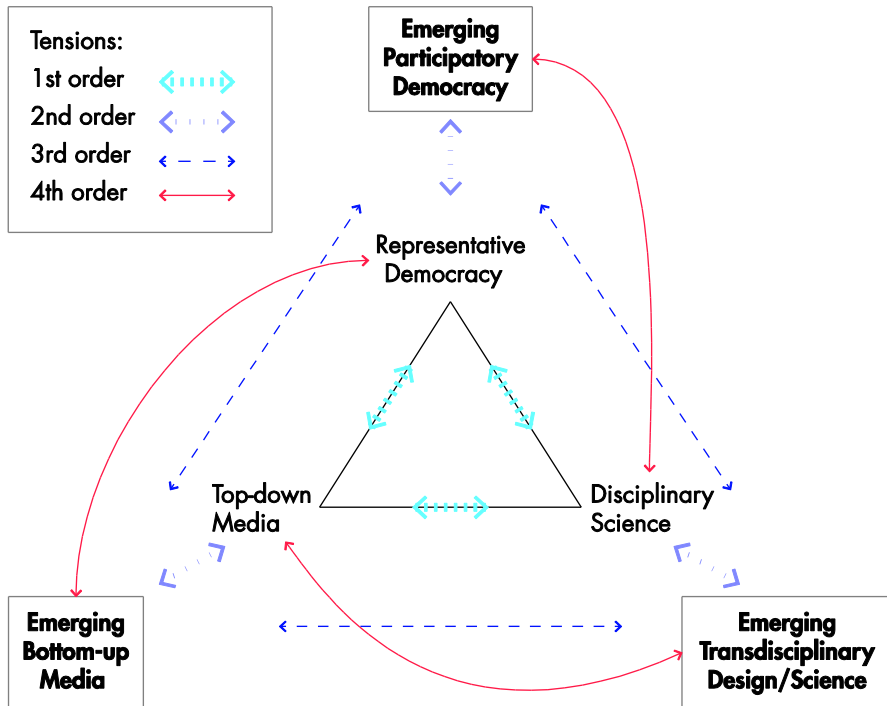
Tensions:
1st order
2nd order
3rd order
4th order

Emerging Participatory Democracy

Representative Democracy

Top-down Media

Disciplinary Science

Emerging Bottom-up Media

Emerging Transdisciplinary Design/Science